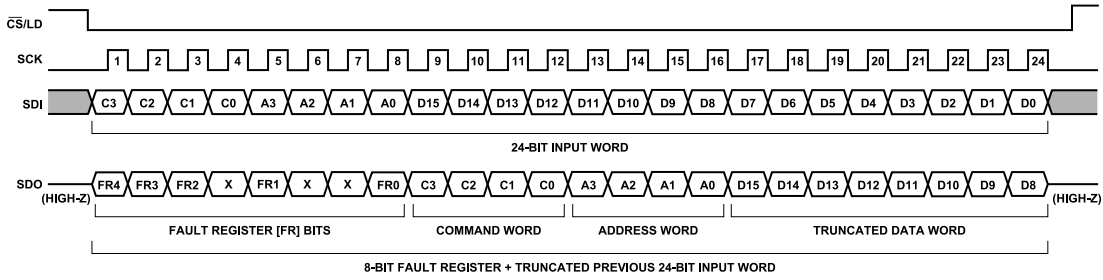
$\overline{CS}$/LD

SCK 1 2 3 4 5 6 7 8 9 10 11 12 13 14 15 16 17 18 19 20 21 22 23 24

SDI C3 C2 C1 C0 A3 A2 A1 A0 D15 D14 D13 D12 D11 D10 D9 D8 D7 D6 D5 D4 D3 D2 D1 D0

24-BIT INPUT WORD

SDO (HIGH-Z) FR4 FR3 FR2 X FR1 X X FR0 C3 C2 C1 C0 A3 A2 A1 A0 D15 D14 D13 D12 D11 D10 D9 D8 (HIGH-Z)

FAULT REGISTER [FR] BITS

COMMAND WORD

ADDRESS WORD

TRUNCATED DATA WORD

8-BIT FAULT REGISTER + TRUNCATED PREVIOUS 24-BIT INPUT WORD